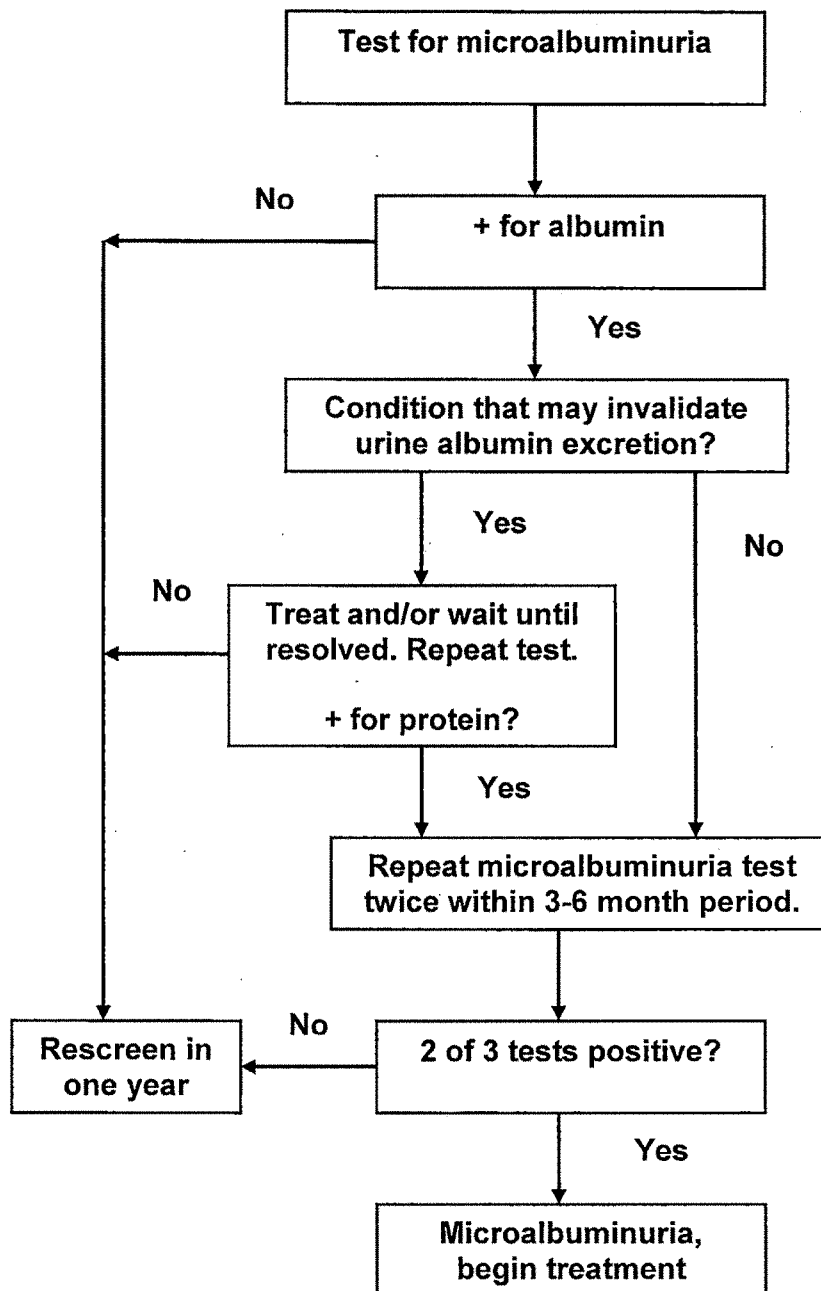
Test for microalbuminuria

No

+ for albumin

Yes

Condition that may invalidate urine albumin excretion?

Yes

No

No

Treat and/or wait until resolved. Repeat test.

+ for protein?

Yes

Repeat microalbuminuria test twice within 3-6 month period.

No

Rescreen in one year

2 of 3 tests positive?

Yes

Microalbuminuria, begin treatment